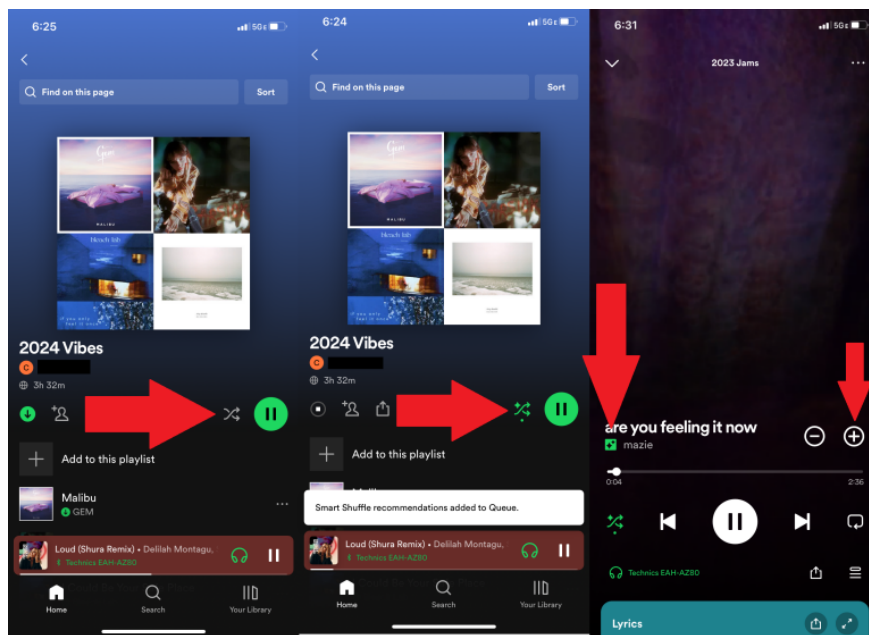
6:25
5G

Find on this page
Sort

Gem
MALIBU
Hirsch Ilsh

2024 Vibes
C
3h 32m

Add to this playlist

Malibu
GEM

Loud (Shura Remix) • Delilah Montagu,
Technics EAH-AZ80

Home
Search
Your Library

6:24
5G

Find on this page
Sort

2024 Vibes
C
3h 32m

Add to this playlist

Smart Shuffle recommendations added to Queue.

Loud (Shura Remix) • Delilah Montagu,
Technics EAH-AZ80

Home
Search
Your Library

6:31
5G

2023 Jams

are you feeling it now
mazie

0:04
2:36

Technics EAH-AZ80

Lyrics